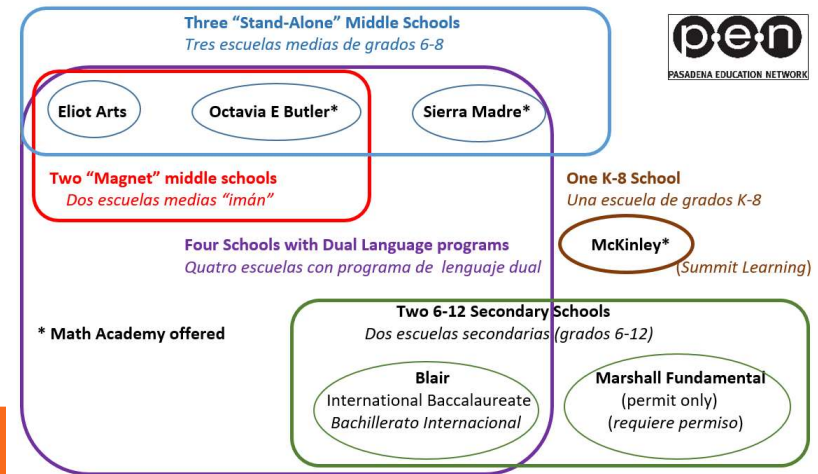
Three "Stand-Alone" Middle Schools
Tres escuelas medias de grados 6-8

p·e·n
PASADENA EDUCATION NETWORK

Eliot Arts

Octavia E Butler*

Sierra Madre*

Two "Magnet" middle schools
Dos escuelas medias "imán"

One K-8 School
Una escuela de grados K-8

Four Schools with Dual Language programs
Quatro escuelas con programa de lenguaje dual

McKinley*
(Summit Learning)

* Math Academy offered

Two 6-12 Secondary Schools
Dos escuelas secondarias (grados 6-12)

Blair
International Baccalaureate
Bachillerato Internacional

Marshall Fundamental
(permit only)
(requiere permiso)